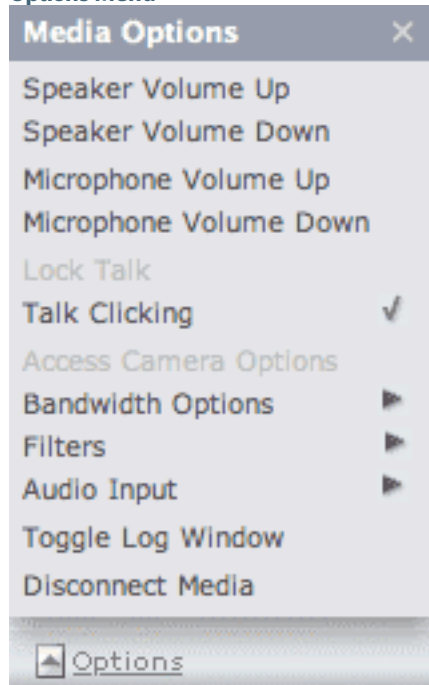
Options Menu

Media Options ×

Speaker Volume Up
Speaker Volume Down
Microphone Volume Up
Microphone Volume Down
Lock Talk
Talk Clicking ✓
Access Camera Options
Bandwidth Options ▶
Filters ▶
Audio Input ▶
Toggle Log Window
Disconnect Media

Options